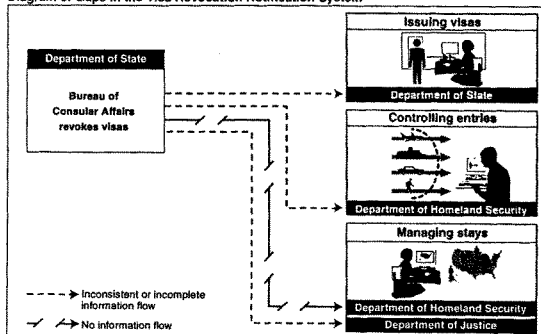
Diagram of Gaps in the Visa Revocation Notification System

Department of State

Bureau of Consular Affairs revokes visas

Issuing visas

Department of State

Controlling entries

Department of Homeland Security

Managing stays

Department of Homeland Security

Department of Justice

Inconsistent or incomplete information flow

No information flow